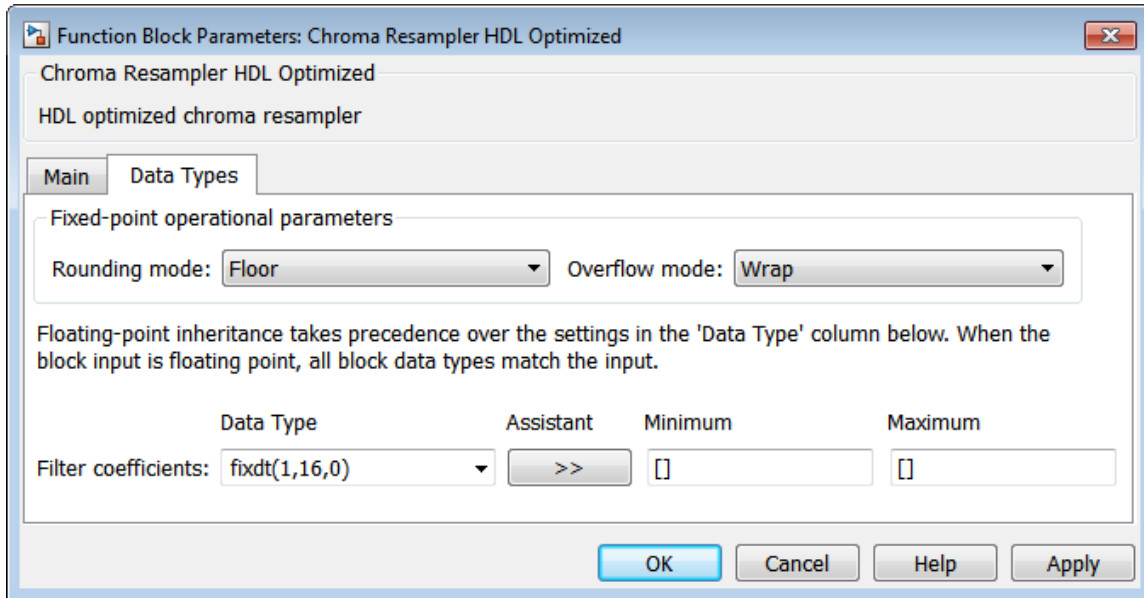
Function Block Parameters: Chroma Resampler HDL Optimized

Chroma Resampler HDL Optimized

HDL optimized chroma resampler

Main | Data Types

Fixed-point operational parameters

Rounding mode: Floor

Overflow mode: Wrap

Floating-point inheritance takes precedence over the settings in the 'Data Type' column below. When the block input is floating point, all block data types match the input.

| | Data Type | Assistant | Minimum | Maximum |
|---|---|---|---|---|
| Filter coefficients: | fixdt(1,16,0) | >> | [] | [] |

OK | Cancel | Help | Apply